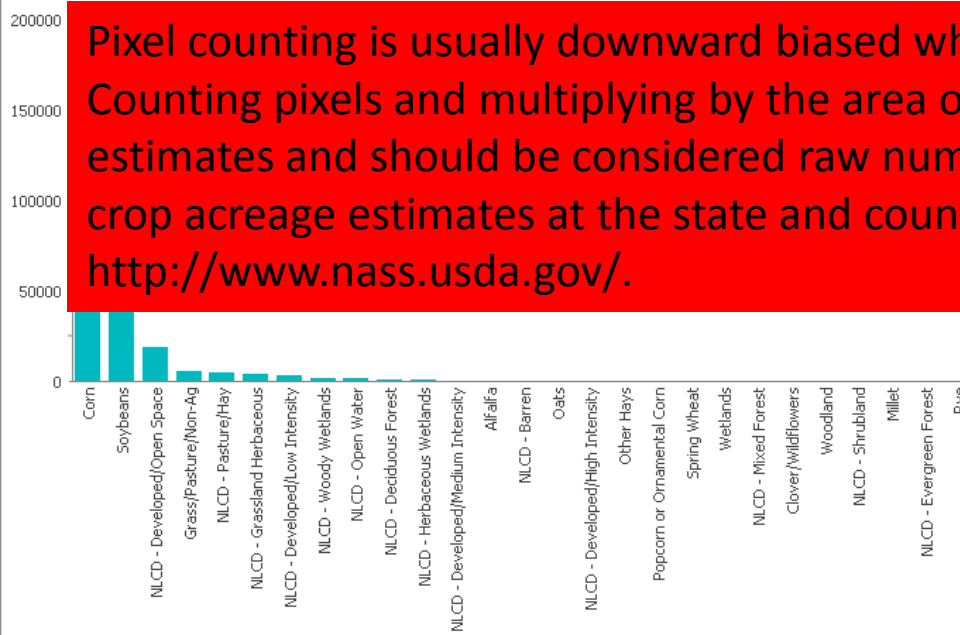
200000
150000
100000
50000
0

Pixel counting is usually downward biased wh
Counting pixels and multiplying by the area o
estimates and should be considered raw num
crop acreage estimates at the state and coun
http://www.nass.usda.gov/.

Corn
Soybeans
NLCD - Developed/Open Space
Grass/Pasture/Non-Ag
NLCD - Pasture/Hay
NLCD - Grassland Herbaceous
NLCD - Developed/Low Intensity
NLCD - Woody Wetlands
NLCD - Open Water
NLCD - Deciduous Forest
NLCD - Herbaceous Wetlands
NLCD - Developed/Medium Intensity
Alfalfa
NLCD - Barren
Oats
NLCD - Developed/High Intensity
Other Hays
Popcorn or Ornamental Corn
Spring Wheat
Wetlands
NLCD - Mixed Forest
Clover/Wildflowers
Woodland
NLCD - Shrubland
Millet
NLCD - Evergreen Forest
Rye